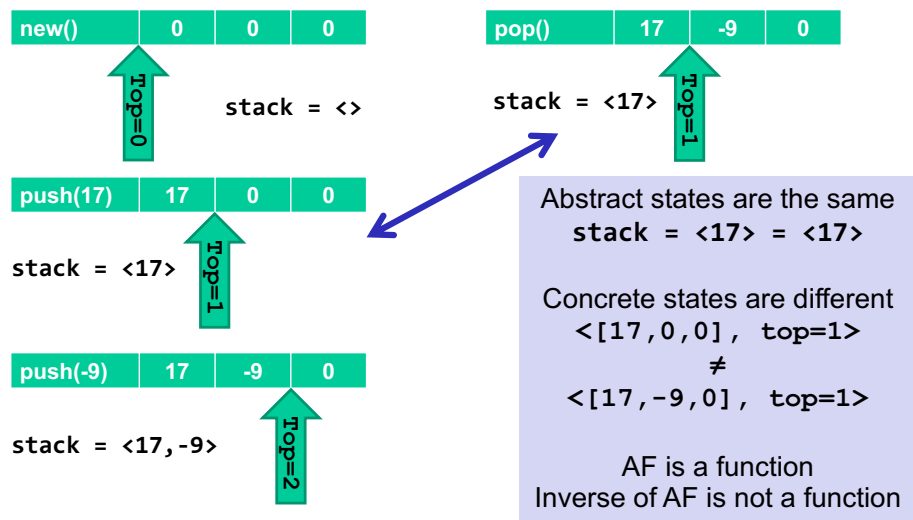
| new() | 0 | 0 | 0 |
|---|---|---|---|

Top=0

stack = <>

| pop() | 17 | -9 | 0 |
|---|---|---|---|

stack = <17>

Top=1

| push(17) | 17 | 0 | 0 |
|---|---|---|---|

stack = <17>

Top=1

| push(-9) | 17 | -9 | 0 |
|---|---|---|---|

stack = <17,-9>

Top=2

Abstract states are the same
stack = <17> = <17>

Concrete states are different
<[17,0,0], top=1>
≠
<[17,-9,0], top=1>

AF is a function
Inverse of AF is not a function